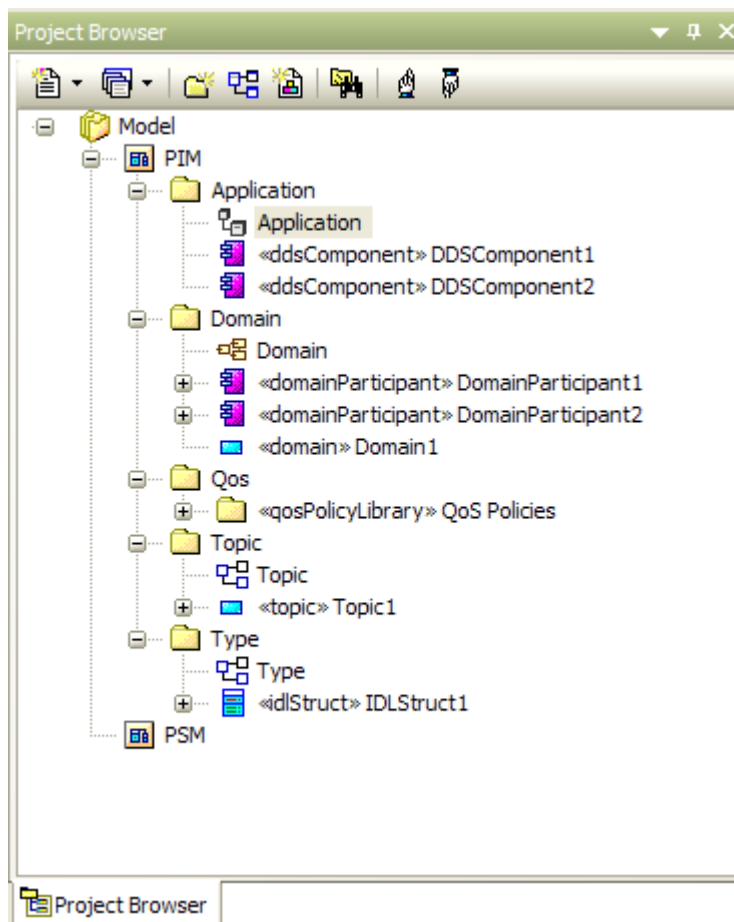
Project Browser

Model
PIM
Application
Application
«ddsComponent» DDSComponent1
«ddsComponent» DDSComponent2
Domain
Domain
«domainParticipant» DomainParticipant1
«domainParticipant» DomainParticipant2
«domain» Domain1
Qos
«qosPolicyLibrary» QoS Policies
Topic
Topic
«topic» Topic1
Type
Type
«idlStruct» IDLStruct1
PSM

Project Browser